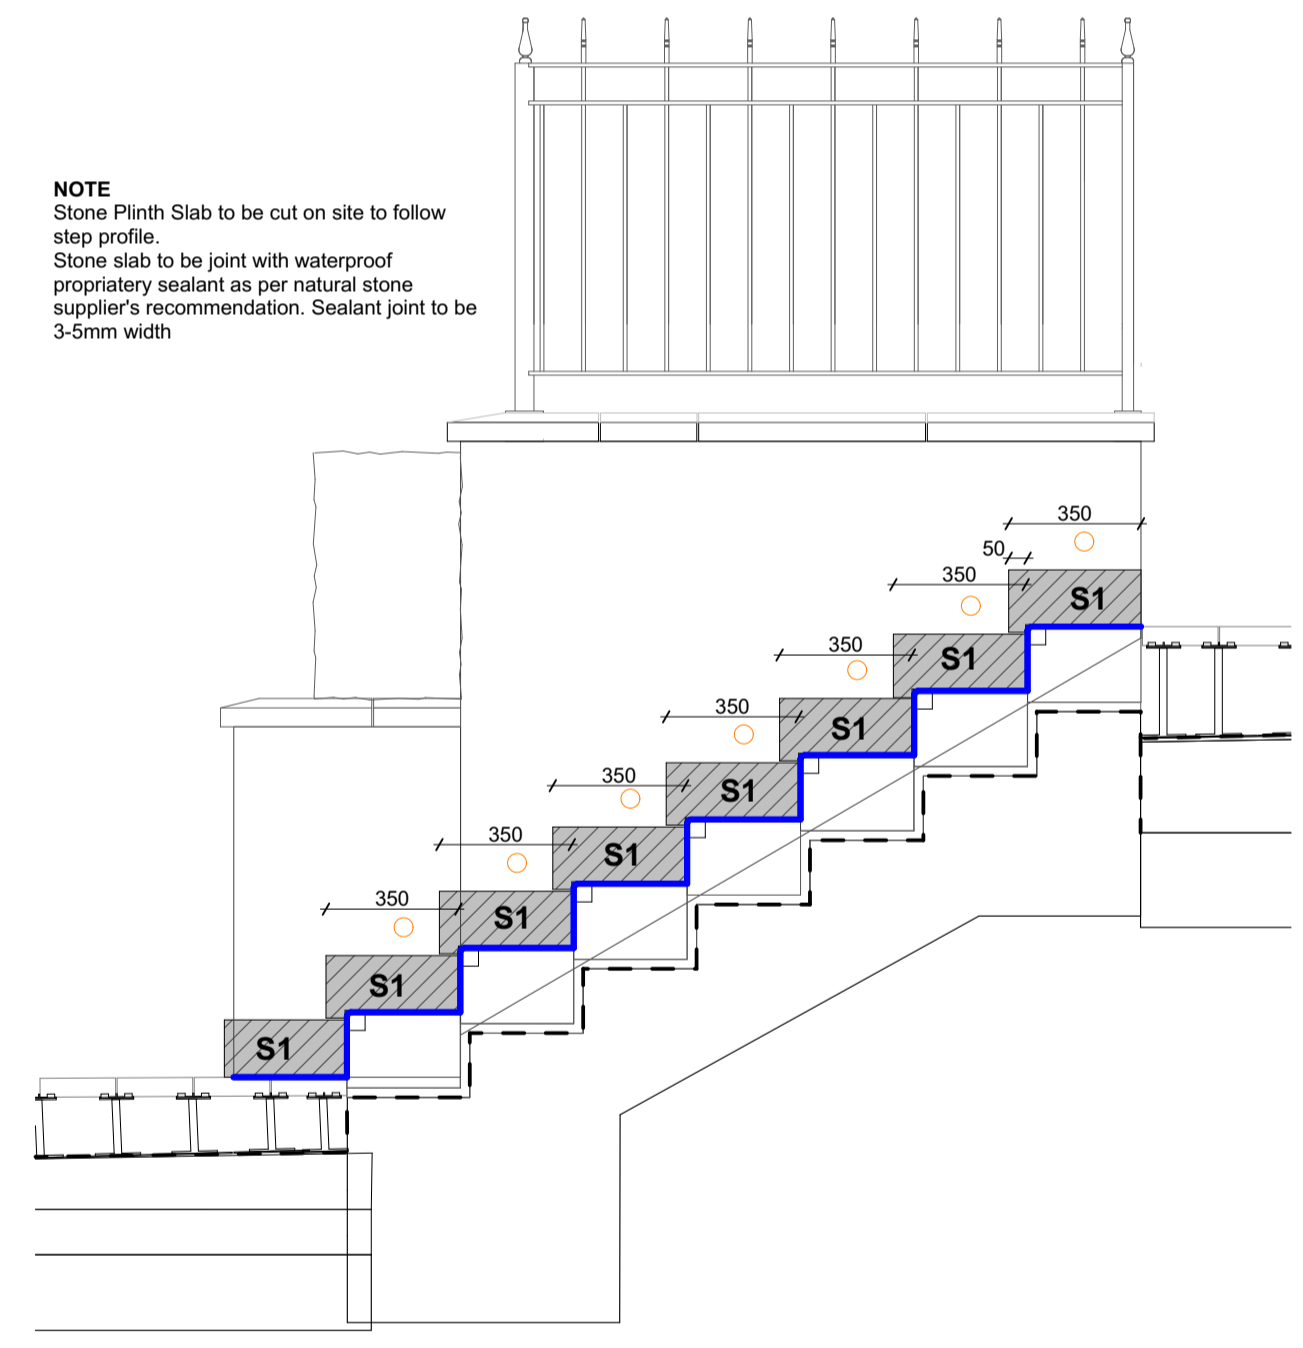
NOTE
Stone Plinth Slab to be cut on site to follow step profile.
Stone slab to be joint with waterproof propriatery sealant as per natural stone supplier's recommendation. Sealant joint to be 3-5mm width

350
50
350
S1
350
S1
350
S1
350
S1
350
S1
350
S1
S1
S1